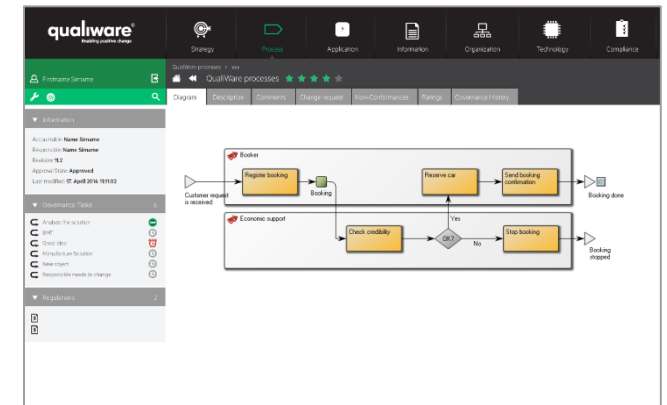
qualiware®
Enabling positive change

Strategy
Process
Application
Information
Organization
Technology
Compliance

Firstname Sirname

QualiWare processes > xxx
QualiWare processes

Diagram
Description
Comments
Change request
Non-Conformances
Ratings
Governance History

Information
Accountable: Name Sirname
Responsible: Name Sirname
Revision: 1.2
Approval State: Approved
Last modified: 17 April 2014 19:11:02

Governance Tasks
Analyze the solution
BHF
Good idea
Manufacture Solution
New object
Responsible needs to change

Regulations 2

Booker
Register booking
Booking
Reserve car
Send booking confirmation
Booking done
Customer request is received
Yes
Economic support
Check credibility
OK?
No
Stop booking
Booking stopped